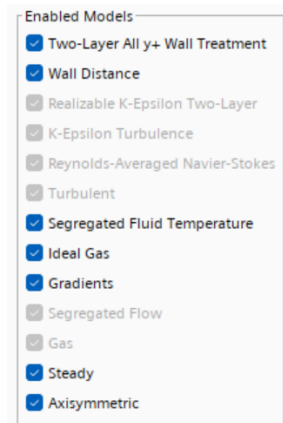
Enabled Models
Two-Layer All y+ Wall Treatment
Wall Distance
Realizable K-Epsilon Two-Layer
K-Epsilon Turbulence
Reynolds-Averaged Navier-Stokes
Turbulent
Segregated Fluid Temperature
Ideal Gas
Gradients
Segregated Flow
Gas
Steady
Axisymmetric